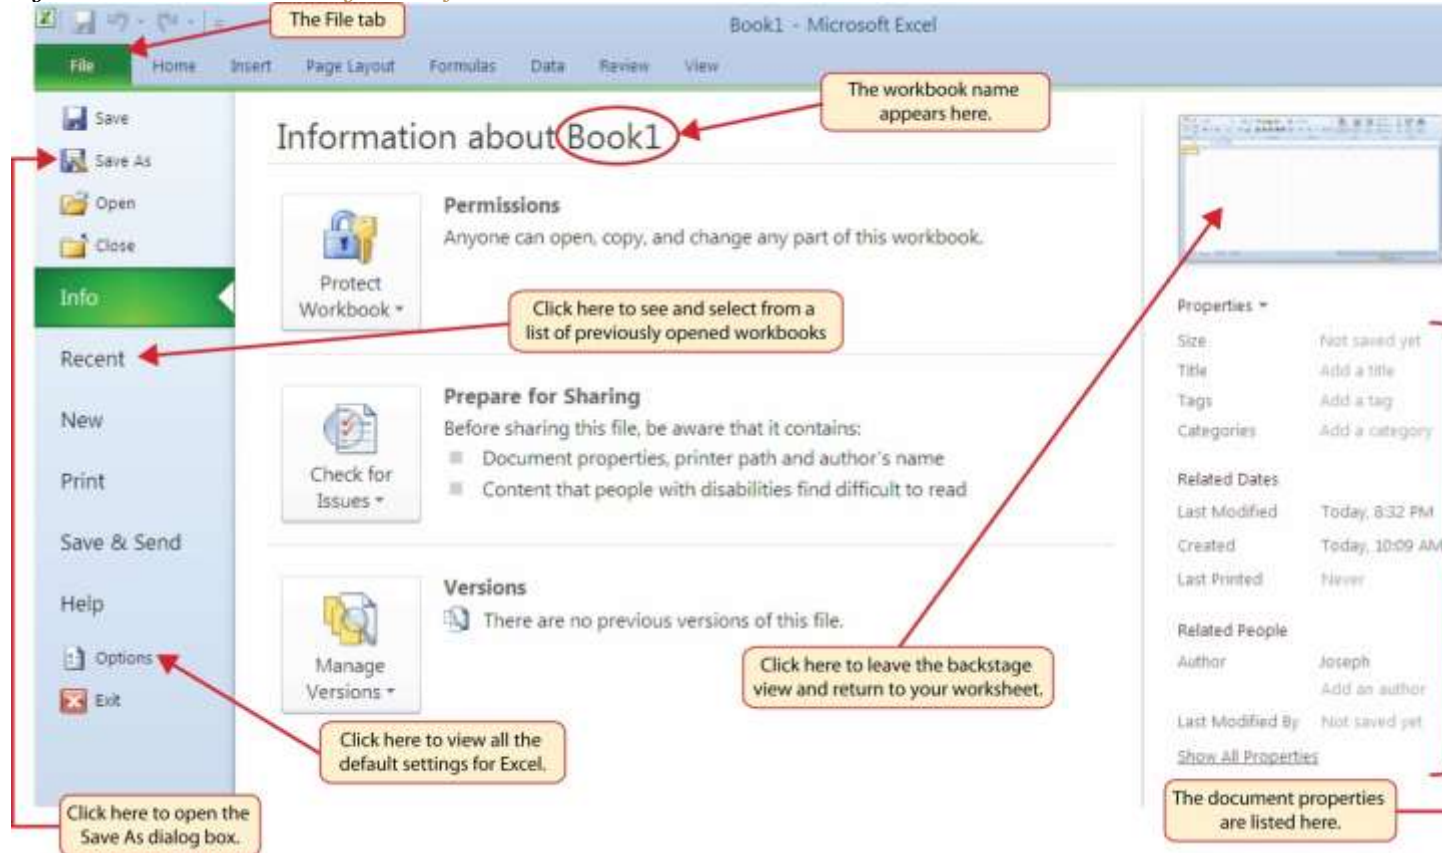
The File tab

Book1 - Microsoft Excel

File Home Insert Page Layout Formulas Data Review View

Save
Save As
Open
Close
Info
Recent
New
Print
Save & Send
Help
Options
Exit

Information about Book1

The workbook name appears here.

Protect Workbook

Permissions
Anyone can open, copy, and change any part of this workbook.

Click here to see and select from a list of previously opened workbooks

Check for Issues

Prepare for Sharing
Before sharing this file, be aware that it contains:
Document properties, printer path and author's name
Content that people with disabilities find difficult to read

Manage Versions

Versions
There are no previous versions of this file.

Click here to leave the backstage view and return to your worksheet.

Click here to view all the default settings for Excel.

Click here to open the Save As dialog box.

Properties
Size Not saved yet
Title Add a title
Tags Add a tag
Categories Add a category

Related Dates
Last Modified Today, 8:32 PM
Created Today, 10:09 AM
Last Printed Never

Related People
Author Joseph
Add an author
Last Modified By Not saved yet

Show All Properties

The document properties are listed here.